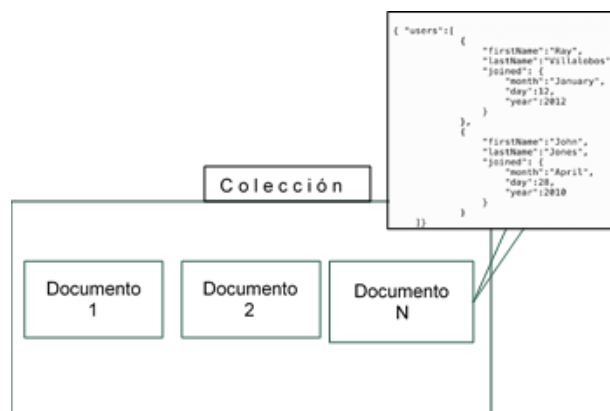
{ "users":[
{
"firstName":"Ray",
"lastName":"Villalobos",
"joined": {
"month":"January",
"day":12,
"year":2012
}
},
{
"firstName":"John",
"lastName":"Jones",
"joined": {
"month":"April",
"day":28,
"year":2010
}
}
]}

Colección

Documento 1

Documento 2

Documento N